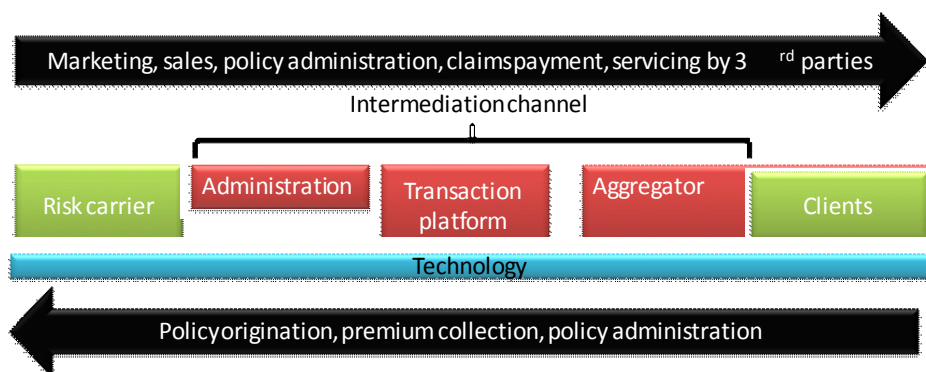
Marketing, sales, policy administration, claimspayment, servicing by 3 $^{rd}$ parties

Intermediationchannel

Risk carrier

Administration

Transaction platform

Aggregator

Clients

Technology

Policyorigination, premium collection, policy administration